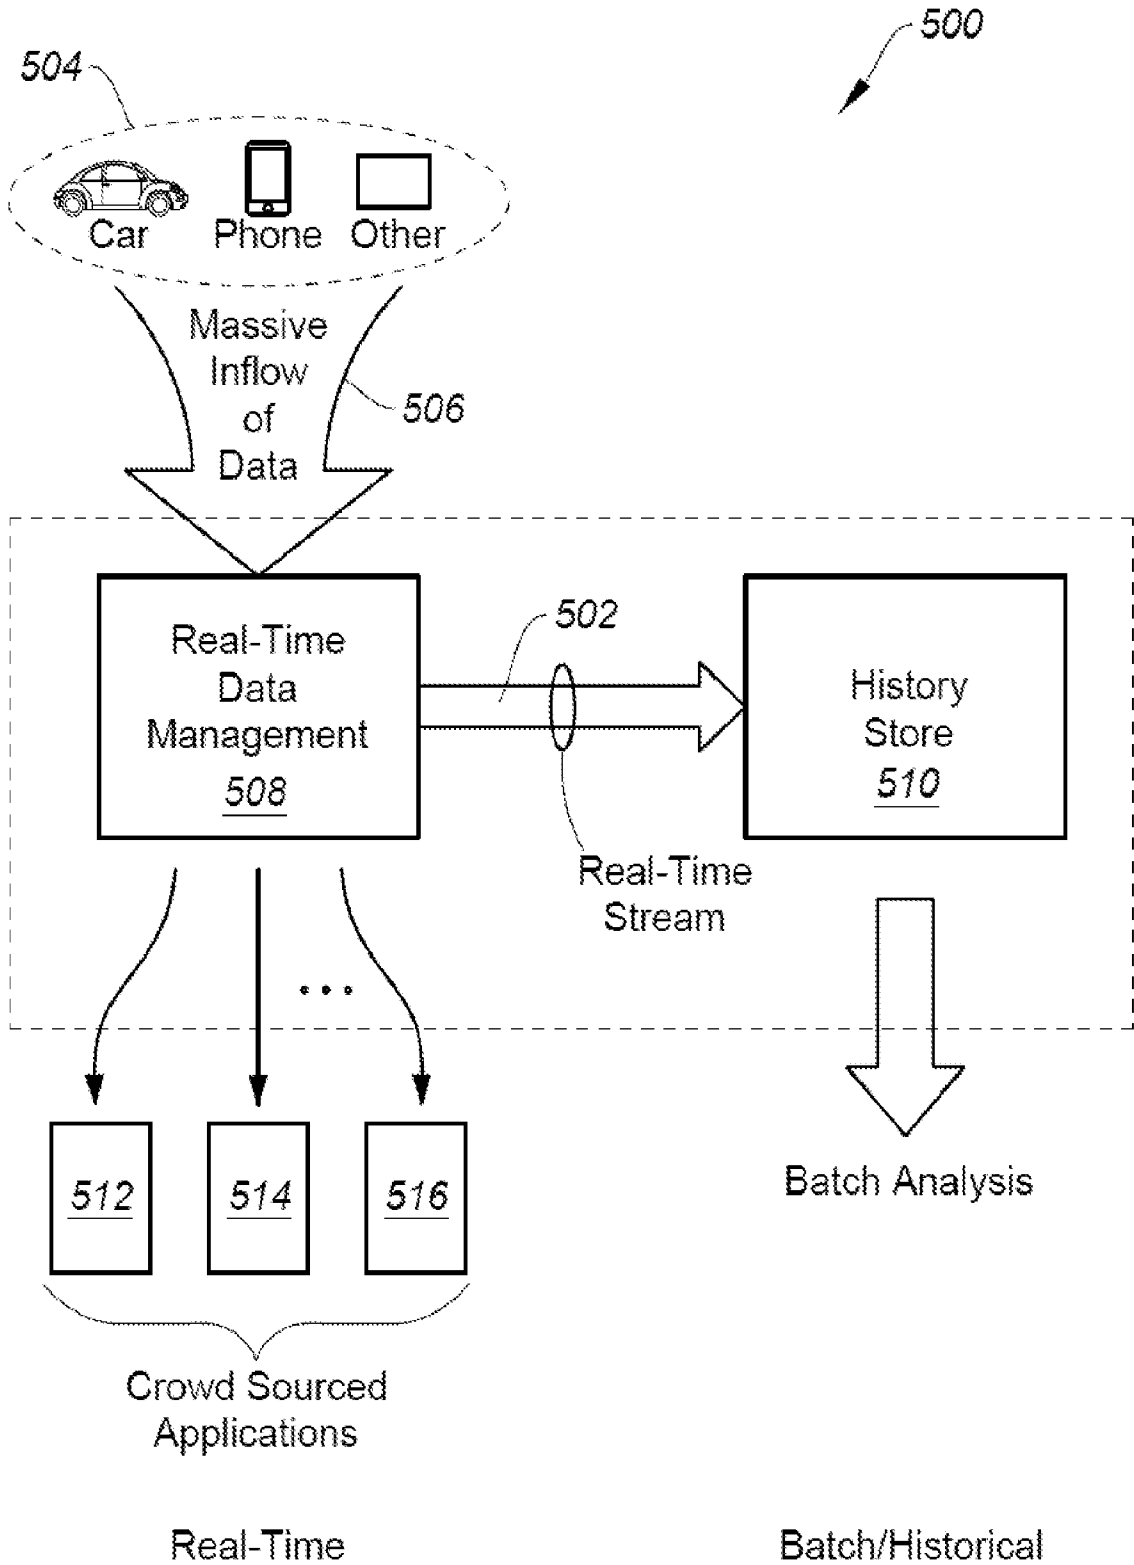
500

504

Car Phone Other

Massive Inflow of Data

506

Real-Time Data Management
508

502

History Store
510

Real-Time Stream

...

512

514

516

Batch Analysis

Crowd Sourced Applications

Real-Time

Batch/Historical